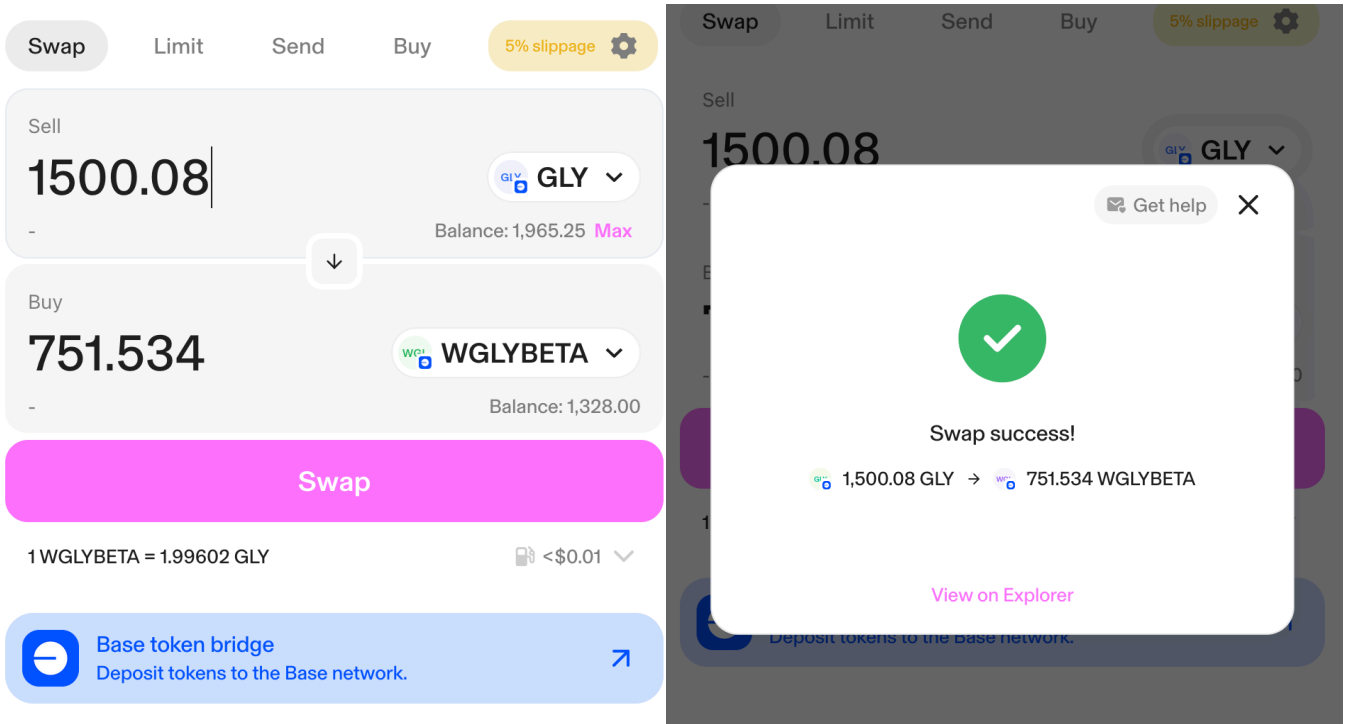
Swap Limit Send Buy 5% slippage

Sell
1500.08
GLY
-
Balance: 1,965.25 Max

Buy
751.534
WGLYBETA
-
Balance: 1,328.00

Swap

1 WGLYBETA = 1.99602 GLY
<$0.01

Base token bridge
Deposit tokens to the Base network.

Swap Limit Send Buy 5% slippage

Sell
1500.08
GLY

Get help

Swap success!

1,500.08 GLY → 751.534 WGLYBETA

View on Explorer

Deposit tokens to the Base network.